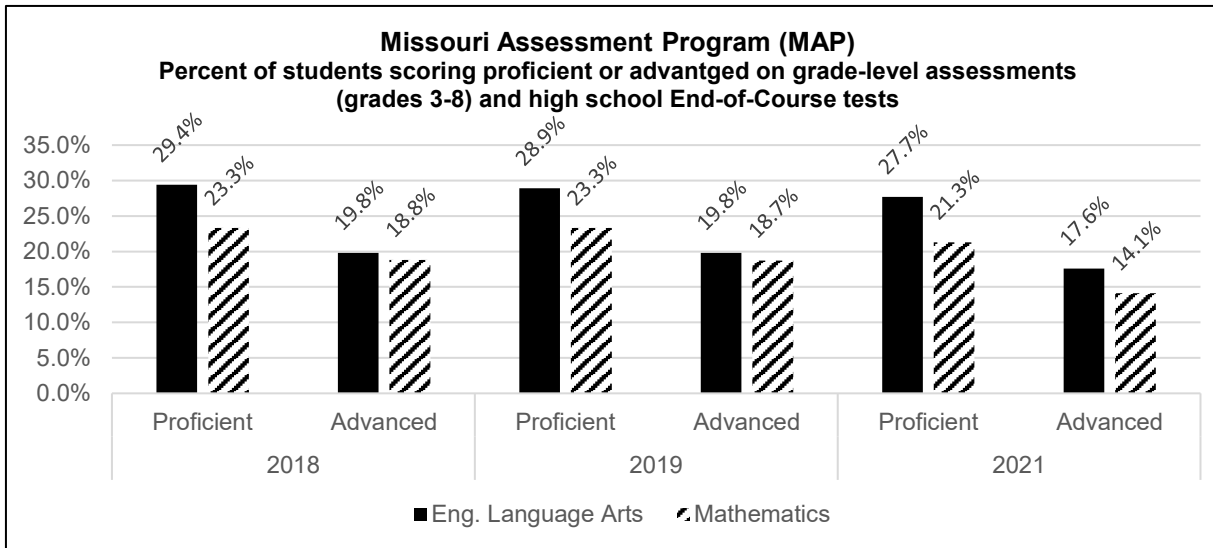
Missouri Assessment Program (MAP)
Percent of students scoring proficient or advantged on grade-level assessments (grades 3-8) and high school End-of-Course tests

35.0%
30.0%
25.0%
20.0%
15.0%
10.0%
5.0%
0.0%

29.4%
23.3%
19.8%
18.8%
28.9%
23.3%
19.8%
18.7%
27.7%
21.3%
17.6%
14.1%

Proficient
Advanced
Proficient
Advanced
Proficient
Advanced

2018
2019
2021

Eng. Language Arts
Mathematics